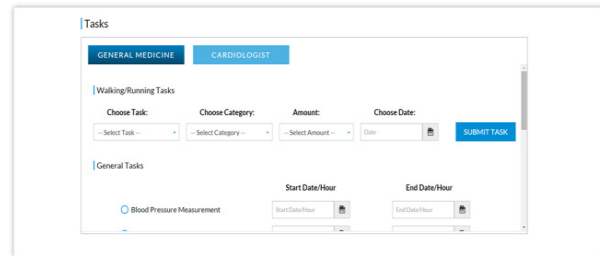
Tasks

GENERAL MEDICINE

CARDIOLOGIST

Walking/Running Tasks

Choose Task:

-- Select Task --

Choose Category:

-- Select Category --

Amount:

-- Select Amount --

Choose Date:

Date

SUBMIT TASK

General Tasks

Start Date/Hour

End Date/Hour

Blood Pressure Measurement

Start Date/Hour

End Date/Hour